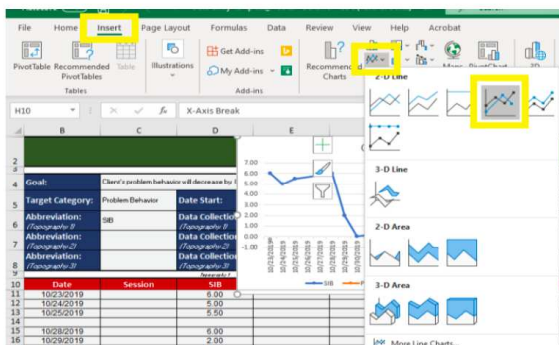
File Home Insert Page Layout Formulas Data Review View Help Acrobat

PivotTable Recommended PivotTables Table Tables

Illustrations

Get Add-ins
My Add-ins
Add-ins

Recommended Charts

Maps PivotChart

3D

2-D Line

3-D Line

2-D Area

3-D Area

More Line Charts...

H10

X-Axis Break

| | B | C | D | E |
|---|---|---|---|---|
| 2 | | | | |
| 4 | Goal: | Client's problem behavior will decrease by | | |
| 5 | Target Category: | Problem Behavior | Date Start: | |
| 6 | Abbreviation: (Topography 1) | SIB | Data Collection (Topography 1) | |
| 7 | Abbreviation: (Topography 2) | | Data Collection (Topography 2) | |
| 8 | Abbreviation: (Topography 3) | | Data Collection (Topography 3) | |
| 10 | Date | Session | SIB | |
| 11 | 10/23/2019 | | 6.00 | |
| 12 | 10/24/2019 | | 5.00 | |
| 13 | 10/25/2019 | | 5.50 | |
| 14 | | | | |
| 15 | 10/28/2019 | | 6.00 | |
| 16 | 10/29/2019 | | 2.00 | |

7.00
6.00
5.00
4.00
3.00
2.00
1.00
0.00
-1.00

10/23/2019
10/24/2019
10/25/2019
10/26/2019
10/27/2019
10/28/2019
10/29/2019
10/30/2019
10/31/2019

SIB